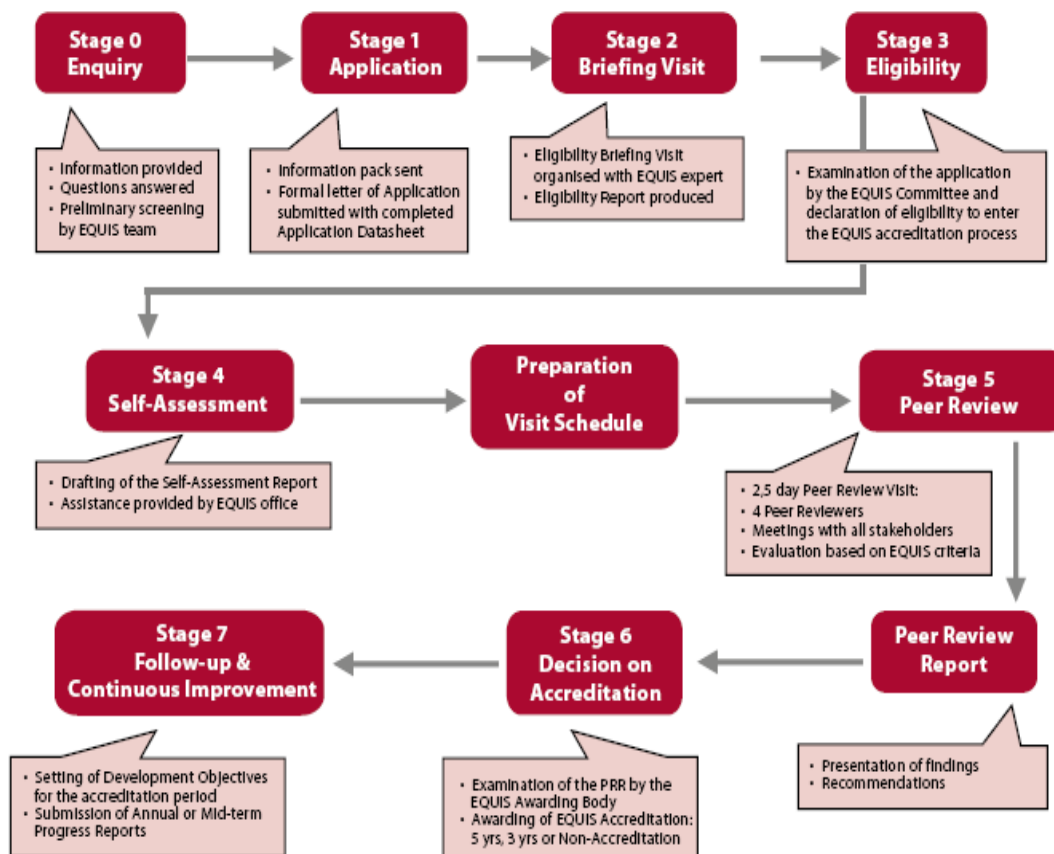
Stage 0
Enquiry

• Information provided
• Questions answered
• Preliminary screening by EQUIS team

Stage 1
Application

• Information pack sent
• Formal letter of Application submitted with completed Application Datasheet

Stage 2
Briefing Visit

• Eligibility Briefing Visit organised with EQUIS expert
• Eligibility Report produced

Stage 3
Eligibility

• Examination of the application by the EQUIS Committee and declaration of eligibility to enter the EQUIS accreditation process

Stage 4
Self-Assessment

• Drafting of the Self-Assessment Report
• Assistance provided by EQUIS office

Preparation of Visit Schedule

Stage 5
Peer Review

• 2,5 day Peer Review Visit:
• 4 Peer Reviewers
• Meetings with all stakeholders
• Evaluation based on EQUIS criteria

Peer Review Report

• Presentation of findings
• Recommendations

Stage 6
Decision on Accreditation

• Examination of the PRR by the EQUIS Awarding Body
• Awarding of EQUIS Accreditation: 5 yrs, 3 yrs or Non-Accreditation

Stage 7
Follow-up & Continuous Improvement

• Setting of Development Objectives for the accreditation period
• Submission of Annual or Mid-term Progress Reports